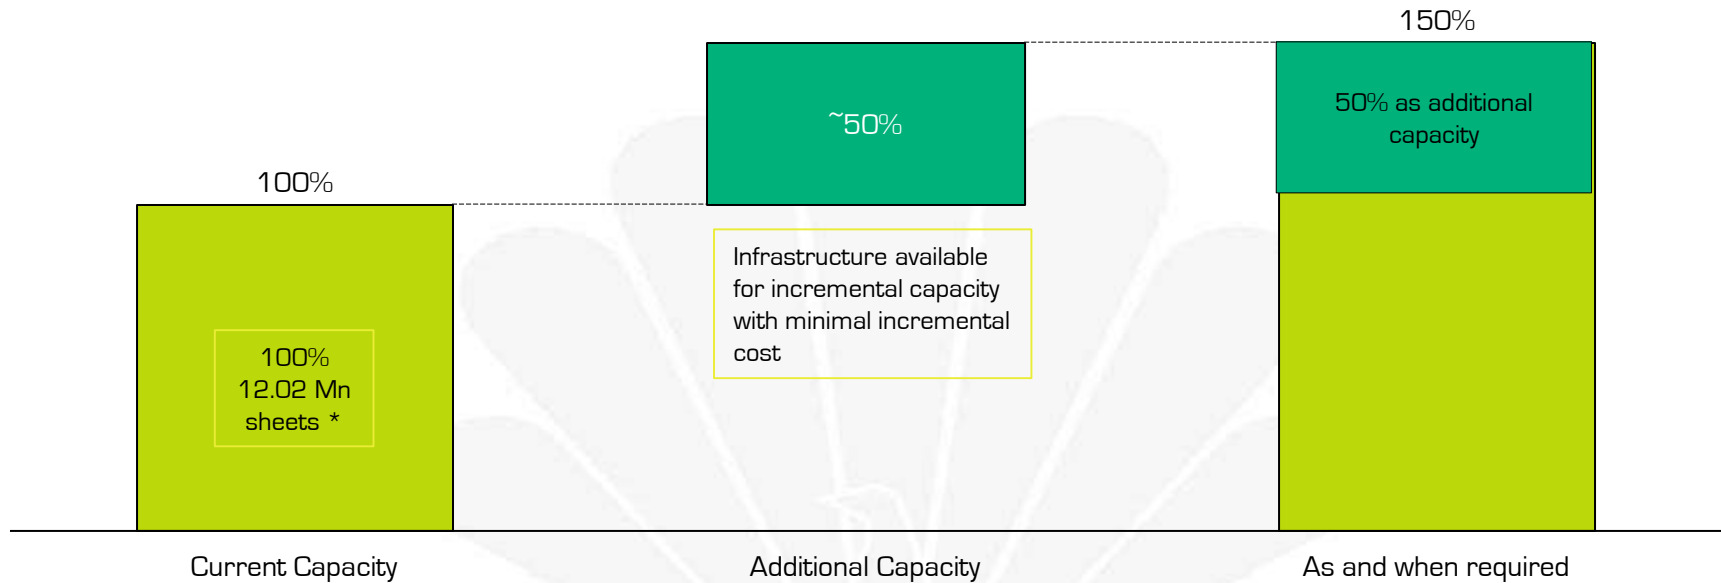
150%

~50%

50% as additional capacity

100%

Infrastructure available for incremental capacity with minimal incremental cost

100%
12.02 Mn sheets *

Current Capacity

Additional Capacity

As and when required